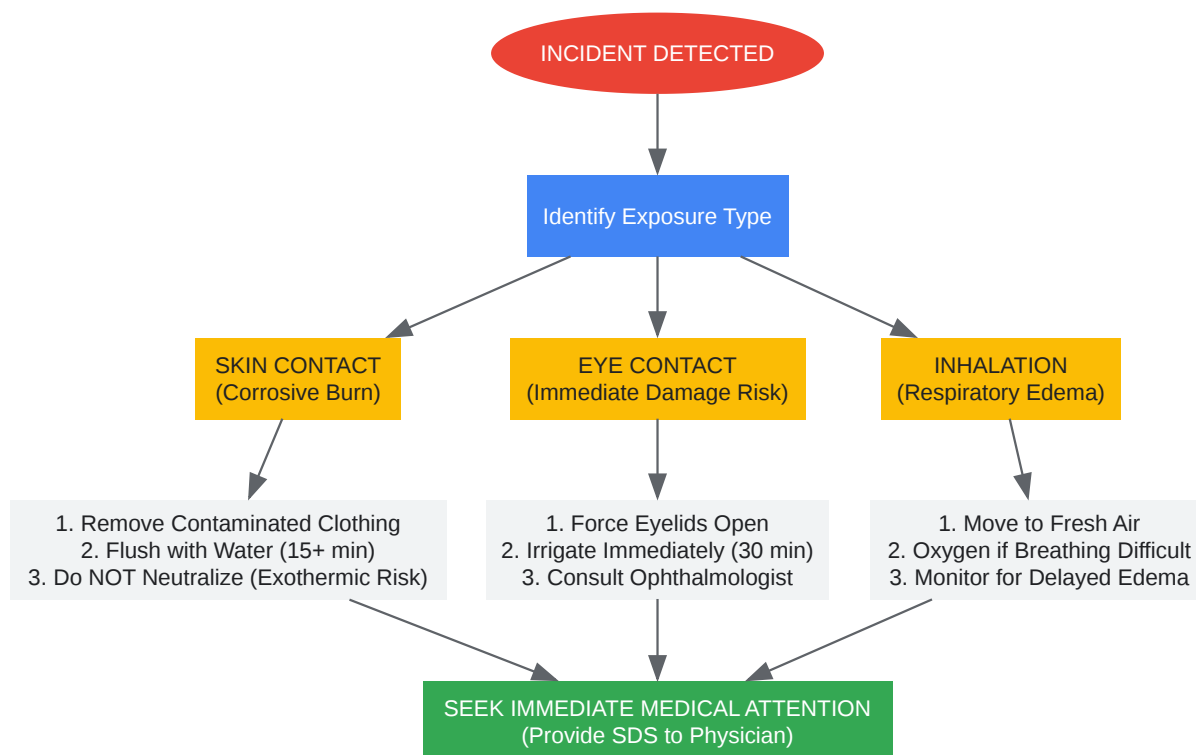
INCIDENT DETECTED

Identify Exposure Type

SKIN CONTACT
(Corrosive Burn)

EYE CONTACT
(Immediate Damage Risk)

INHALATION
(Respiratory Edema)

1. Remove Contaminated Clothing
2. Flush with Water (15+ min)
3. Do NOT Neutralize (Exothermic Risk)

1. Force Eyelids Open
2. Irrigate Immediately (30 min)
3. Consult Ophthalmologist

1. Move to Fresh Air
2. Oxygen if Breathing Difficult
3. Monitor for Delayed Edema

SEEK IMMEDIATE MEDICAL ATTENTION
(Provide SDS to Physician)